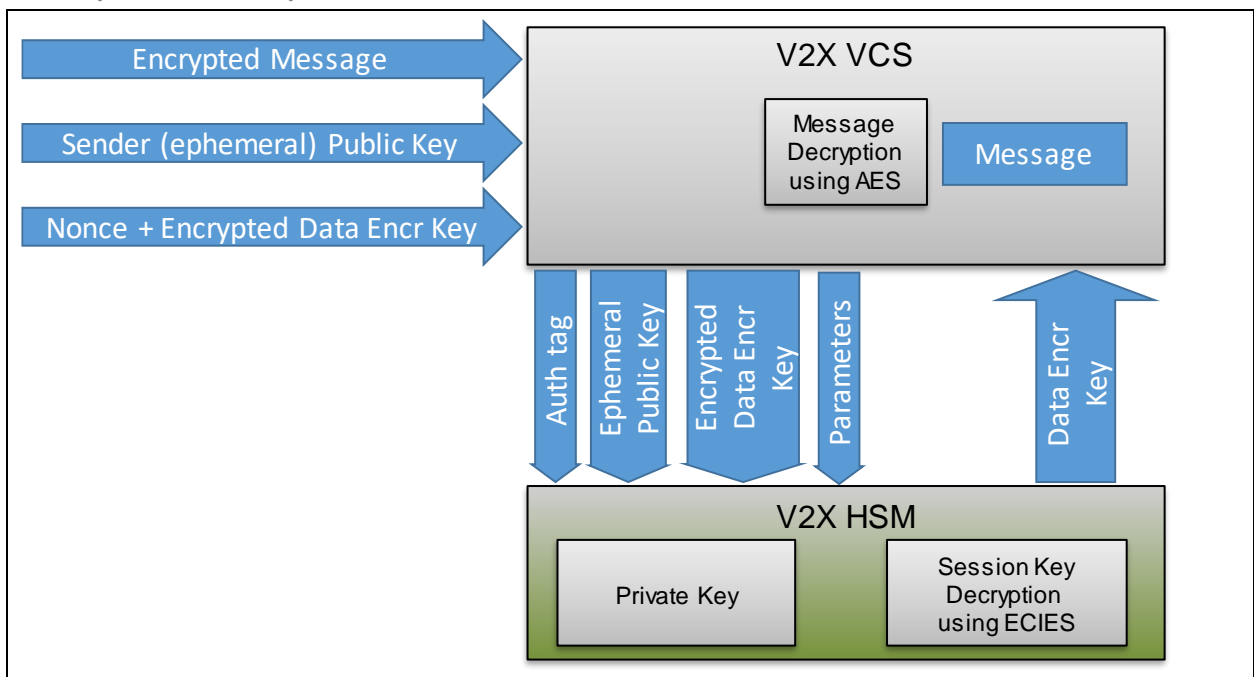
Encrypted Message

Sender (ephemeral) Public Key

Nonce + Encrypted Data Encr Key

V2X VCS

Message Decryption using AES

Message

Auth tag

Ephemeral Public Key

Encrypted Data Encr Key

Parameters

Data Encr Key

V2X HSM

Private Key

Session Key Decryption using ECIES